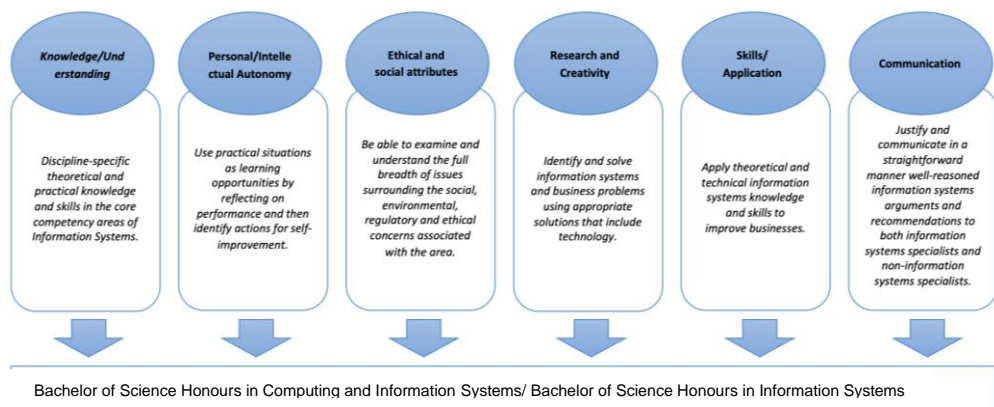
Knowledge/Understanding

Discipline-specific theoretical and practical knowledge and skills in the core competency areas of Information Systems.

Personal/Intellectual Autonomy

Use practical situations as learning opportunities by reflecting on performance and then identify actions for self-improvement.

Ethical and social attributes

Be able to examine and understand the full breadth of issues surrounding the social, environmental, regulatory and ethical concerns associated with the area.

Research and Creativity

Identify and solve information systems and business problems using appropriate solutions that include technology.

Skills/ Application

Apply theoretical and technical information systems knowledge and skills to improve businesses.

Communication

Justify and communicate in a straightforward manner well-reasoned information systems arguments and recommendations to both information systems specialists and non-information systems specialists.

Bachelor of Science Honours in Computing and Information Systems/ Bachelor of Science Honours in Information Systems